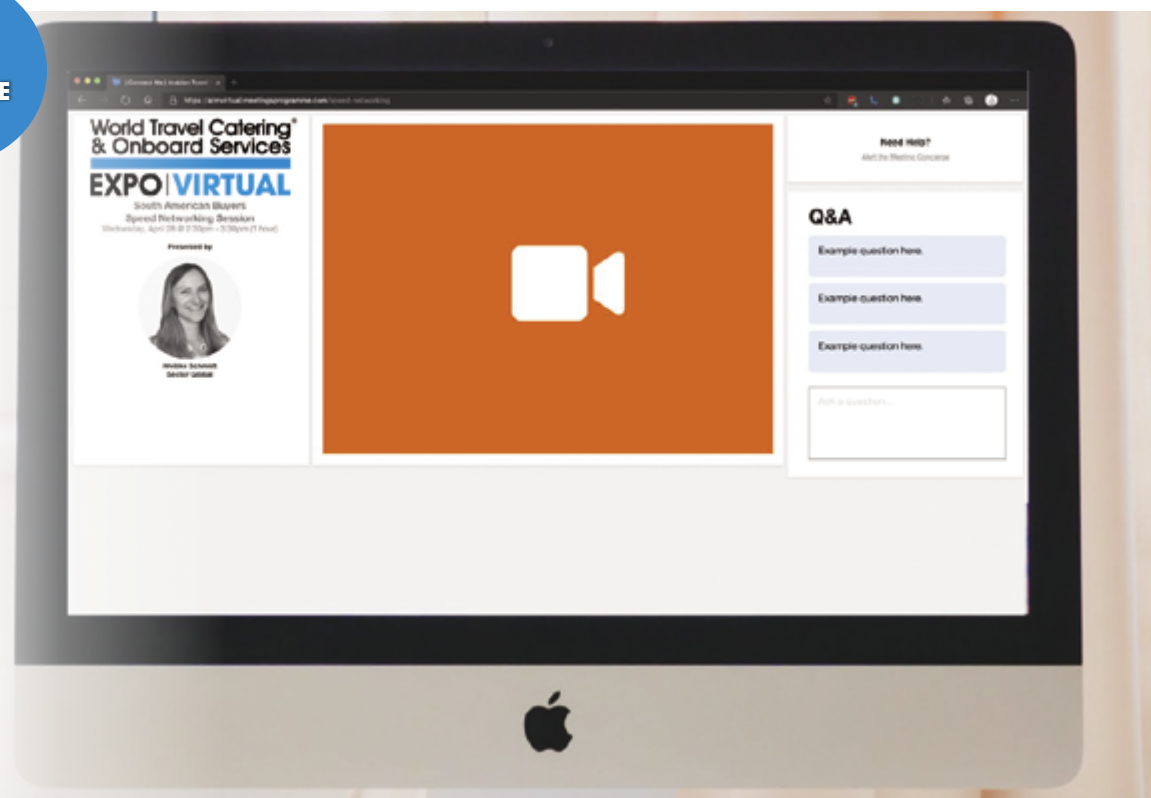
E

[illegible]

https://aimvirtual.meetingsprogramme.com/speed-networking

World Travel Catering® & Onboard Services

EXPO | VIRTUAL

South American Buyers
Speed Networking Session
Wednesday, April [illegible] @ 2:30pm - 3:30pm (1 Hour)

Presented by

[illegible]
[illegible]

Need Help?
Alert the Meeting Concierge

Q&A

Example question here.

Example question here.

Example question here.

Ask a question...